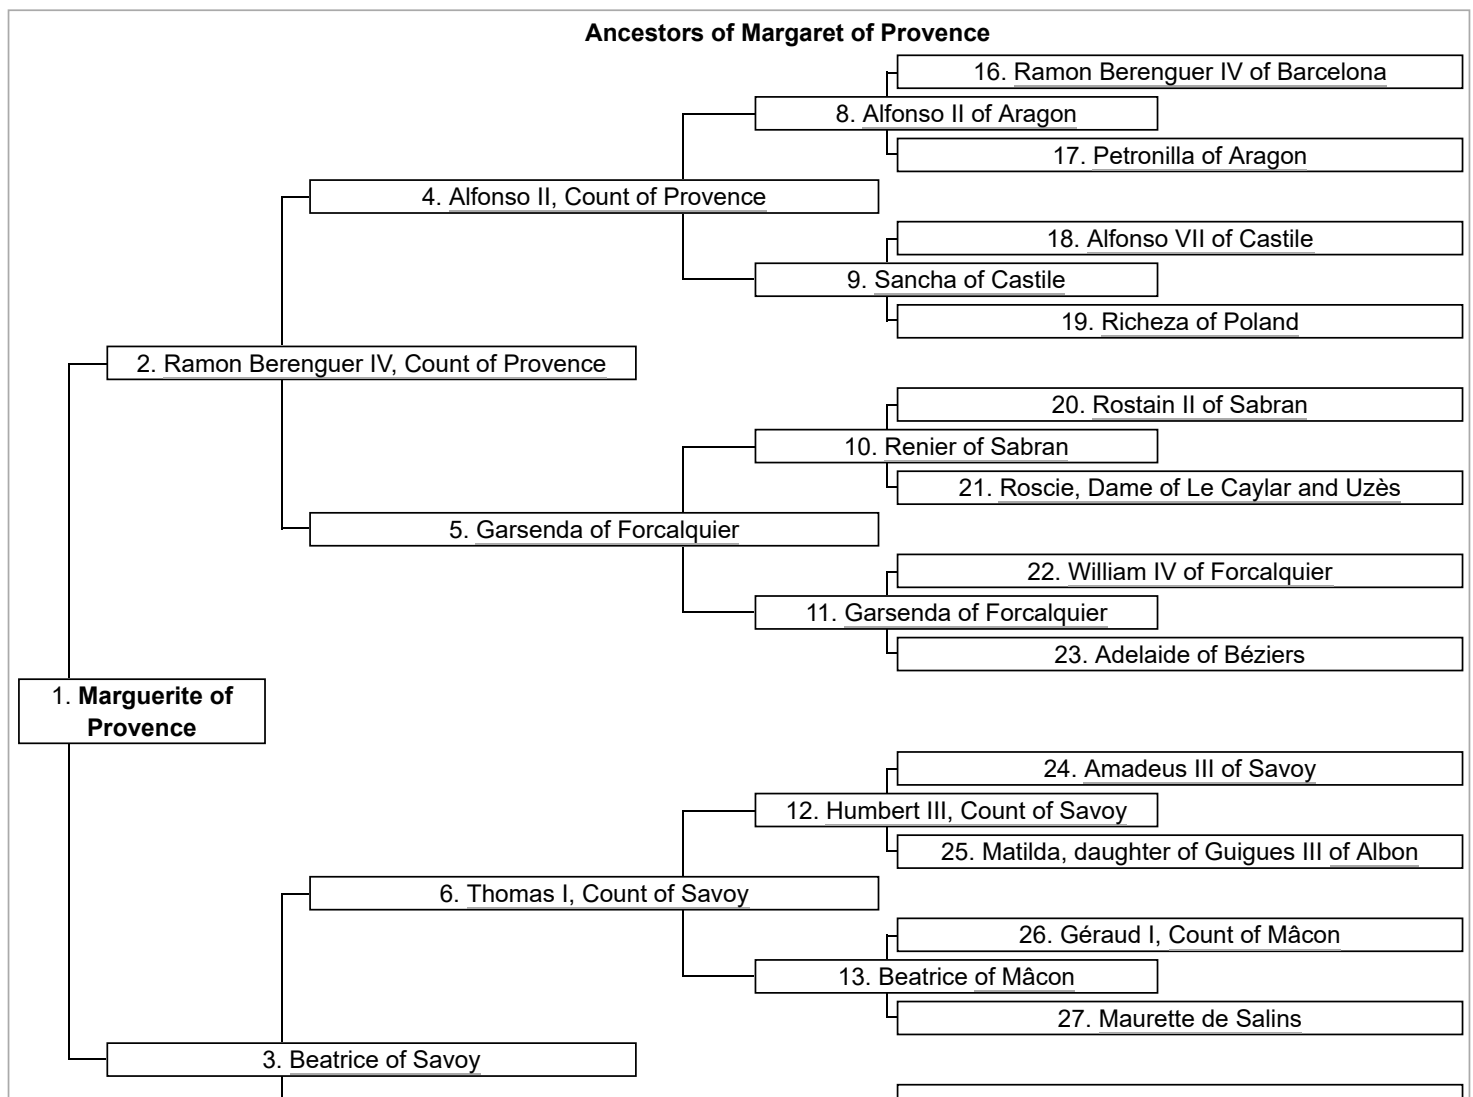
Ancestors of Margaret of Provence

16. Ramon Berenguer IV of Barcelona
8. Alfonso II of Aragon
17. Petronilla of Aragon
4. Alfonso II, Count of Provence
18. Alfonso VII of Castile
9. Sancha of Castile
19. Richeza of Poland
2. Ramon Berenguer IV, Count of Provence
20. Rostain II of Sabran
10. Renier of Sabran
21. Roscie, Dame of Le Caylar and Uzès
5. Garsenda of Forcalquier
22. William IV of Forcalquier
11. Garsenda of Forcalquier
23. Adelaide of Béziers
1. Marguerite of Provence
24. Amadeus III of Savoy
12. Humbert III, Count of Savoy
25. Matilda, daughter of Guigues III of Albon
6. Thomas I, Count of Savoy
26. Géraud I, Count of Mâcon
13. Beatrice of Mâcon
27. Maurette de Salins
3. Beatrice of Savoy